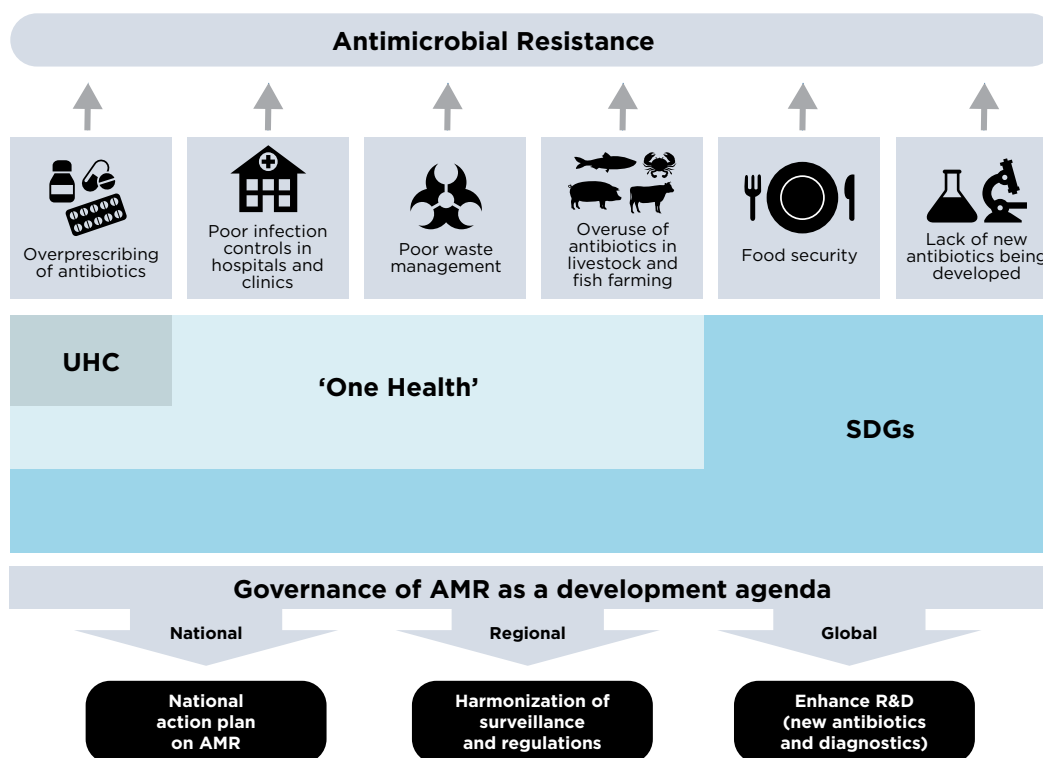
Antimicrobial Resistance

Overprescribing of antibiotics

Poor infection controls in hospitals and clinics

Poor waste management

Overuse of antibiotics in livestock and fish farming

Food security

Lack of new antibiotics being developed

UHC

'One Health'

SDGs

Governance of AMR as a development agenda

National

Regional

Global

National action plan on AMR

Harmonization of surveillance and regulations

Enhance R&D (new antibiotics and diagnostics)